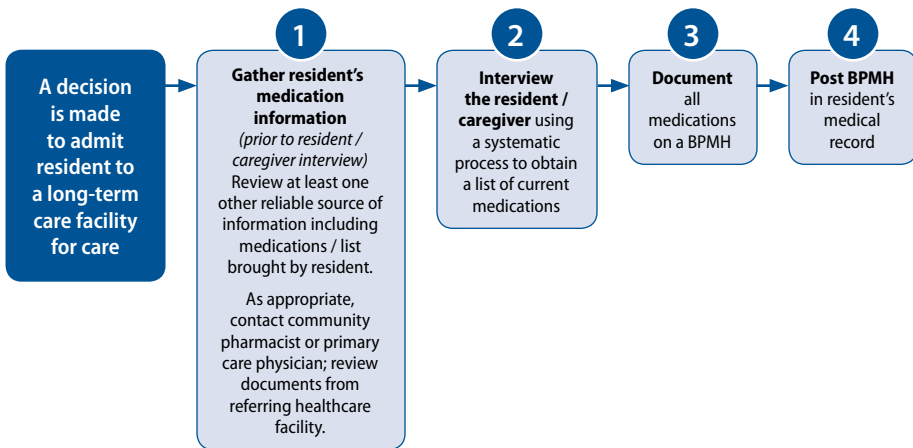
A decision is made to admit resident to a long-term care facility for care

1

Gather resident's medication information
(prior to resident / caregiver interview)
Review at least one other reliable source of information including medications / list brought by resident.

As appropriate, contact community pharmacist or primary care physician; review documents from referring healthcare facility.

2

Interview the resident / caregiver using a systematic process to obtain a list of current medications

3

Document all medications on a BPMH

4

Post BPMH in resident's medical record